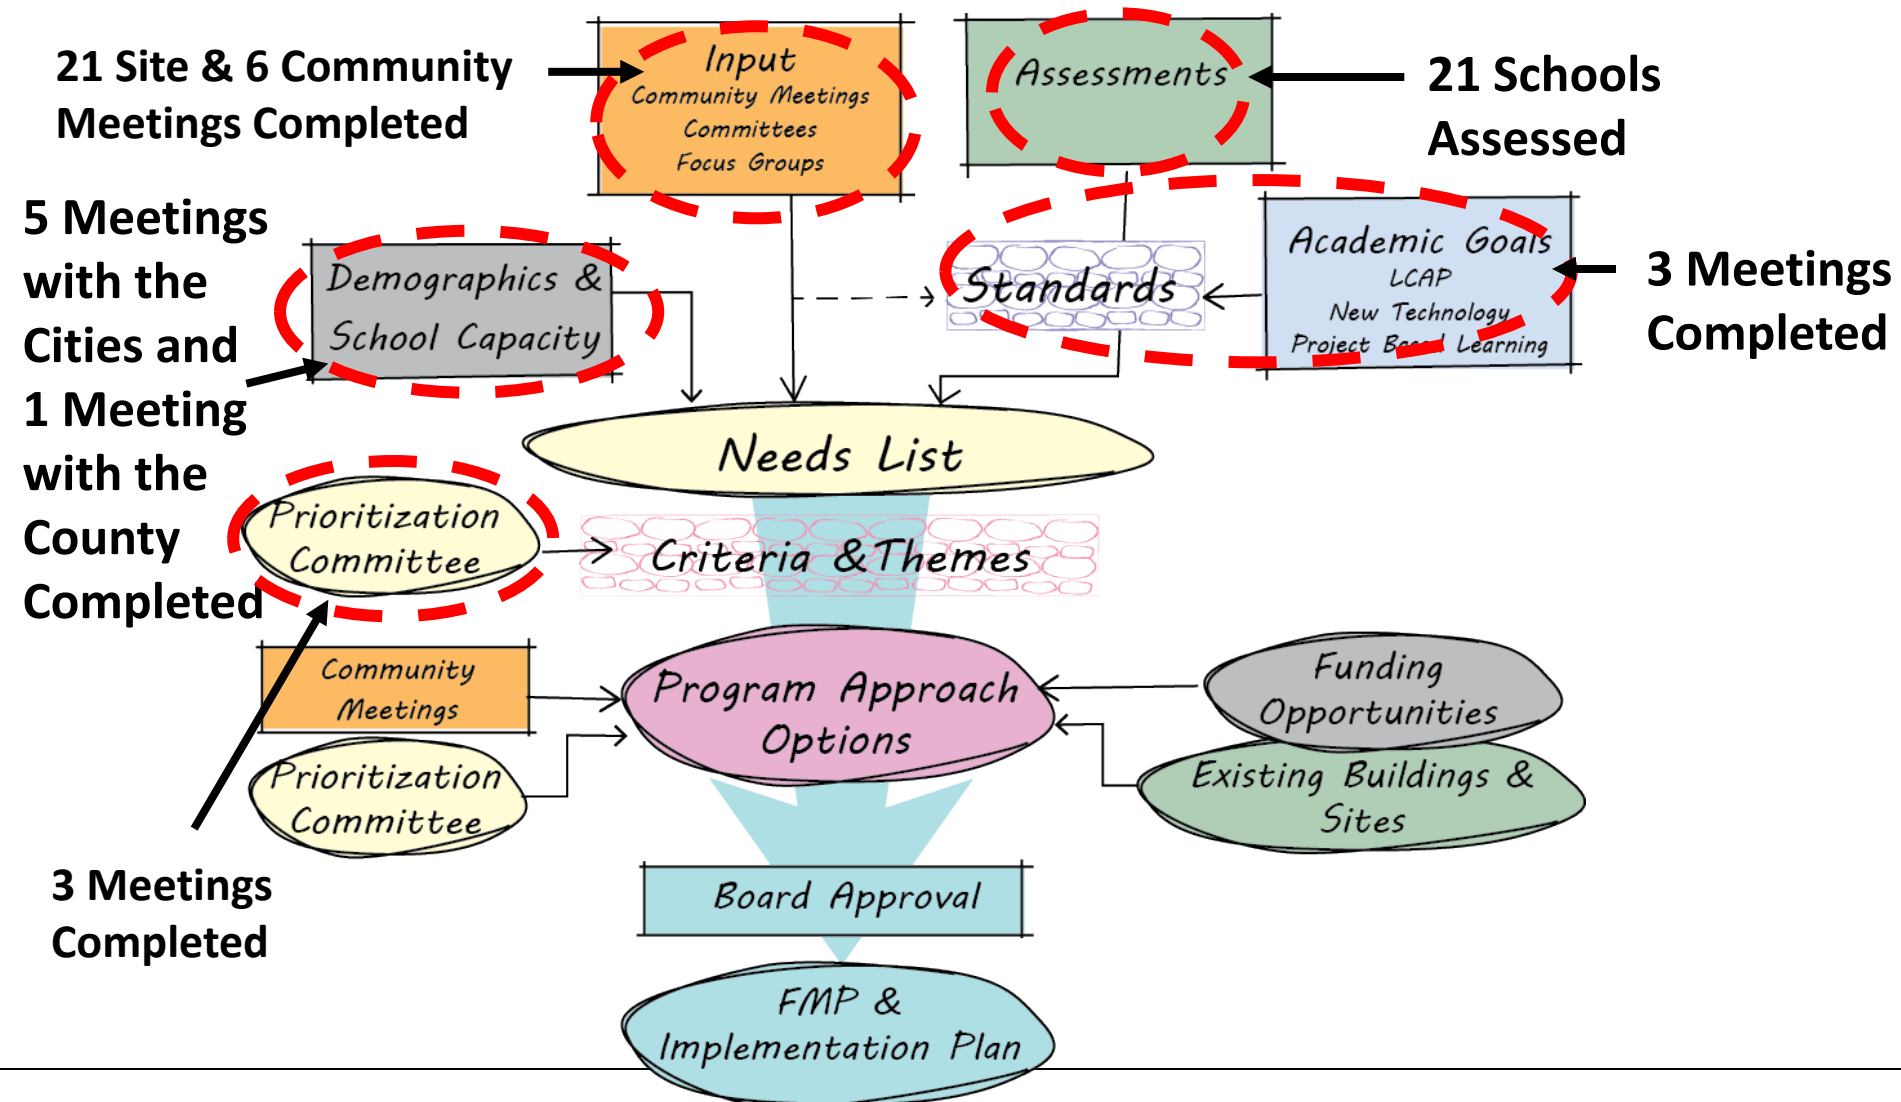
21 Site & 6 Community Meetings Completed

Input
Community Meetings
Committees
Focus Groups

Assessments

21 Schools Assessed

5 Meetings with the Cities and 1 Meeting with the County Completed

Demographics & School Capacity

Standards

Academic Goals
LCAP
New Technology
Project Based Learning

3 Meetings Completed

Needs List

Prioritization Committee

Criteria & Themes

Community Meetings

Program Approach Options

Funding Opportunities

Existing Buildings & Sites

Prioritization Committee

3 Meetings Completed

Board Approval

FMP & Implementation Plan